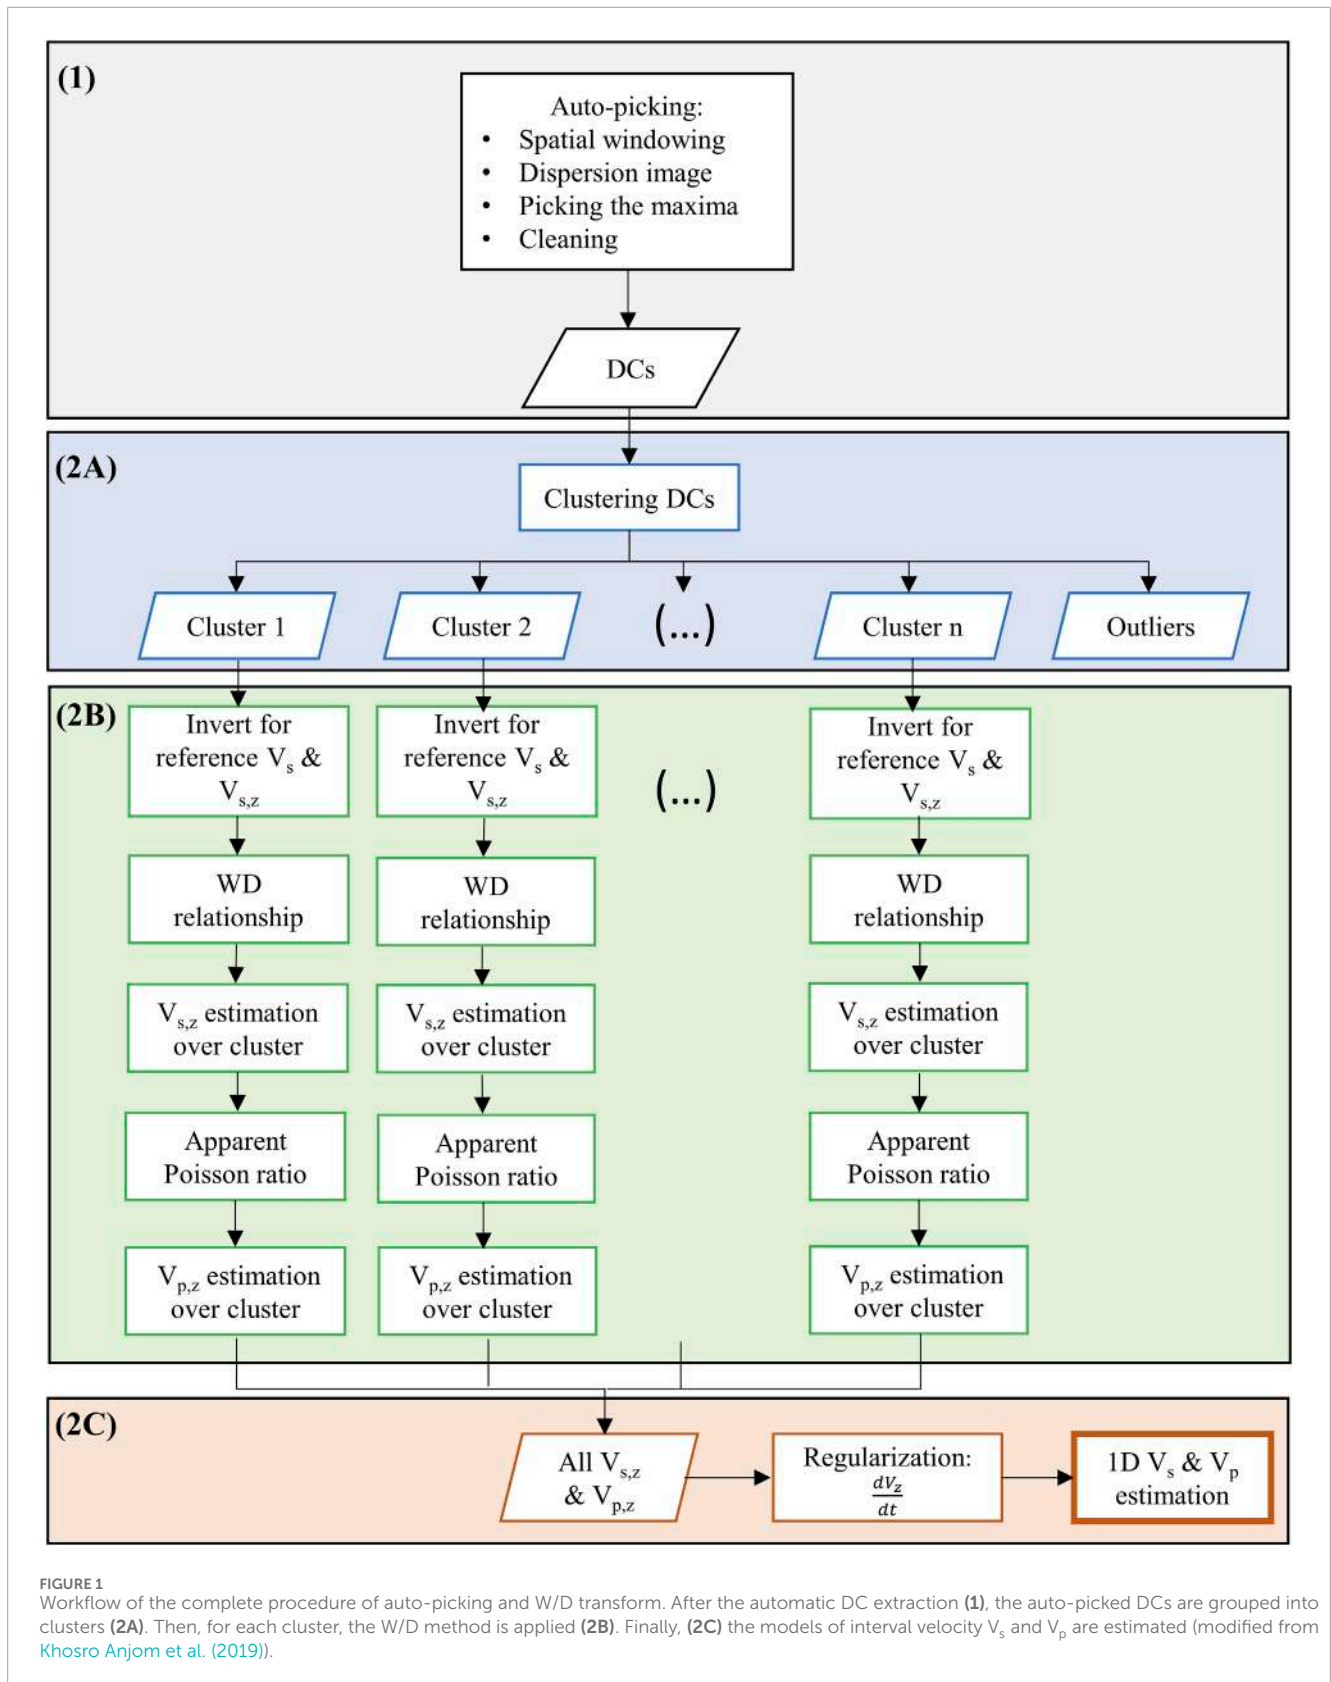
(1)

Auto-picking:
• Spatial windowing
• Dispersion image
• Picking the maxima
• Cleaning

DCs

(2A)

Clustering DCs

Cluster 1

Cluster 2

(...)

Cluster n

Outliers

(2B)

Invert for reference $V_s$ & $V_{s,z}$

Invert for reference $V_s$ & $V_{s,z}$

(...)

Invert for reference $V_s$ & $V_{s,z}$

WD relationship

WD relationship

WD relationship

$V_{s,z}$ estimation over cluster

$V_{s,z}$ estimation over cluster

$V_{s,z}$ estimation over cluster

Apparent Poisson ratio

Apparent Poisson ratio

Apparent Poisson ratio

$V_{p,z}$ estimation over cluster

$V_{p,z}$ estimation over cluster

$V_{p,z}$ estimation over cluster

(2C)

All $V_{s,z}$ & $V_{p,z}$

Regularization: $\frac{dV_z}{dt}$

1D $V_s$ & $V_p$ estimation

FIGURE 1
Workflow of the complete procedure of auto-picking and W/D transform. After the automatic DC extraction (1), the auto-picked DCs are grouped into clusters (2A). Then, for each cluster, the W/D method is applied (2B). Finally, (2C) the models of interval velocity $V_s$ and $V_p$ are estimated (modified from Khosro Anjom et al. (2019)).